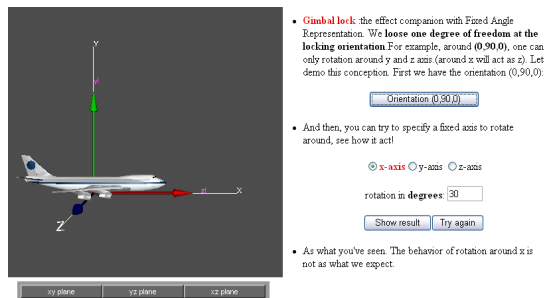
Y

X

Z

xy plane

yz plane

xz plane

• **Gimbal lock**: the effect companion with Fixed Angle Representation. We **loose one degree of freedom at the locking orientation**.For example, around **(0,90,0)**, one can only rotation around y and z axis.(around x will act as z). Let demo this conception. First we have the orientation (0,90,0):

Orientation (0,90,0)

• And then, you can try to specify a fixed axis to rotate around, see how it act!

x-axis y-axis z-axis

rotation in **degrees**: 30

Show result Try again

• As what you've seen. The behavior of rotation around x is not as what we expect.